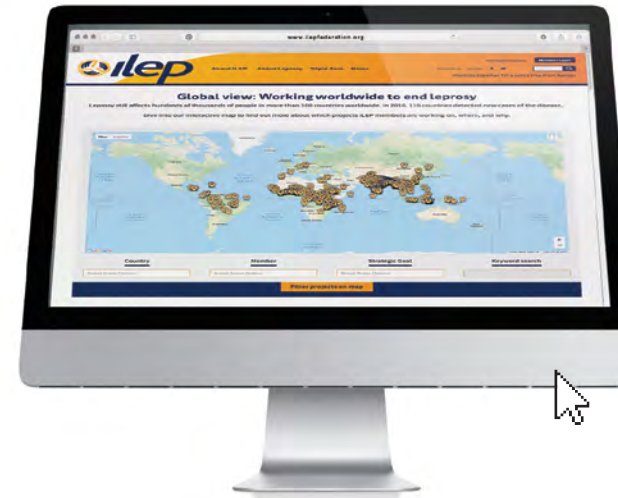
www.ilepfederation.org

ilep

Global view: Working worldwide to end leprosy

Leprosy still affects hundreds of thousands of people in more than 100 countries worldwide. In 2016, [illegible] countries detected new cases of the disease.

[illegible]

Country

Member

Strategic Goal

Keyword search

Filter projects on map